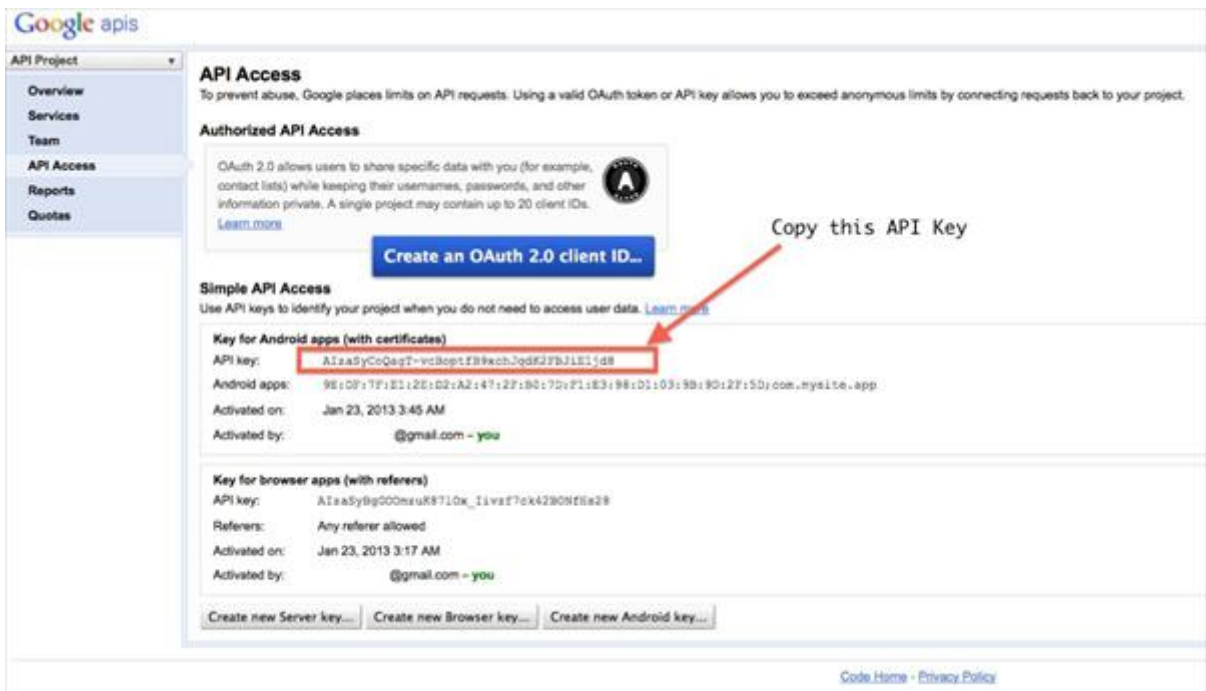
Google apis

API Project

Overview
Services
Team
API Access
Reports
Quotas

API Access
To prevent abuse, Google places limits on API requests. Using a valid OAuth token or API key allows you to exceed anonymous limits by connecting requests back to your project.

Authorized API Access

OAuth 2.0 allows users to share specific data with you (for example, contact lists) while keeping their usernames, passwords, and other information private. A single project may contain up to 20 client IDs. Learn more

Create an OAuth 2.0 client ID...

Copy this API Key

Simple API Access
Use API keys to identify your project when you do not need to access user data. Learn more

Key for Android apps (with certificates)
API key: AIzaSyCoQagT-vcBoptfB9xchJqdK2FBJiEljd8
Android apps: 9E:0F:7F:E1:2E:D2:A2:47:2F:B0:7D:F1:E3:98:D1:03:9B:9D:2F:5D;com.mysite.app
Activated on: Jan 23, 2013 3:45 AM
Activated by: @gmail.com – you

Key for browser apps (with referers)
API key: AIzaSyBg0O0mzuK87lOx_Iivzf7ck42BONfHs28
Referers: Any referer allowed
Activated on: Jan 23, 2013 3:17 AM
Activated by: @gmail.com – you

Create new Server key... Create new Browser key... Create new Android key...

Code Home - Privacy Policy